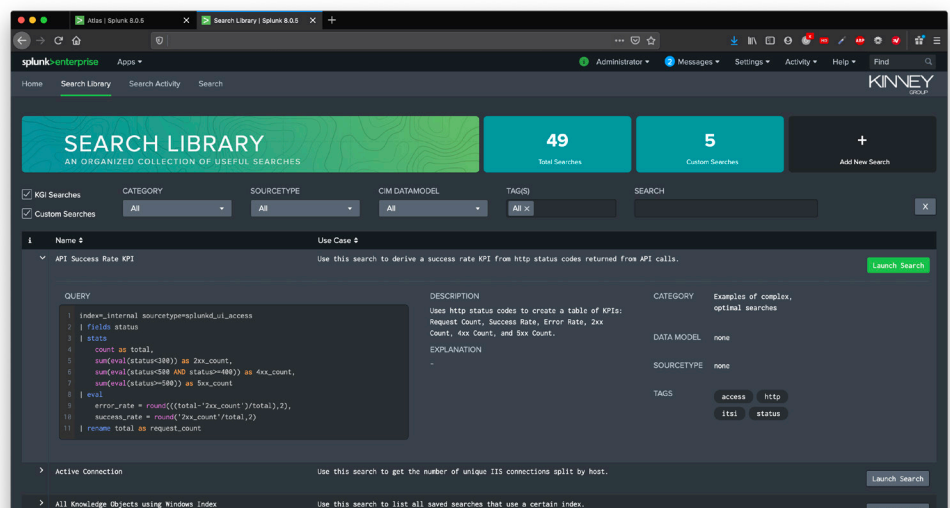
Atlas | Splunk 8.0.6
Search Library | Splunk 8.0.6
+

splunk>enterprise Apps ▾
Administrator ▾ 2 Messages ▾ Settings ▾ Activity ▾ Help ▾ Find

Home Search Library Search Activity Search
KINNEY GROUP

SEARCH LIBRARY
AN ORGANIZED COLLECTION OF USEFUL SEARCHES

49
Total Searches

5
Custom Searches

+
Add New Search

KGI Searches
Custom Searches

CATEGORY
All

SOURCETYPE
All

CIM DATAMODEL
All

TAG(S)
All ×

SEARCH

×

| i | Name ⇕ | Use Case ⇕ |
|---|---|---|
| ∨ | API Success Rate KPI | Use this search to derive a success rate KPI from http status codes returned from API calls. |

Launch Search

QUERY
1 index=_internal sourcetype=splunkd_ui_access
2 | fields status
3 | stats
4 count as total,
5 sum(eval(status<300)) as 2xx_count,
6 sum(eval(status<500 AND status>=400)) as 4xx_count,
7 sum(eval(status>=500)) as 5xx_count
8 | eval
9 error_rate = round(((total-'2xx_count')/total),2),
10 success_rate = round('2xx_count'/total,2)
11 | rename total as request_count

DESCRIPTION
Uses http status codes to create a table of KPIs: Request Count, Success Rate, Error Rate, 2xx Count, 4xx Count, and 5xx Count.

EXPLANATION
-

CATEGORY
Examples of complex, optimal searches

DATA MODEL
none

SOURCETYPE
none

TAGS
access http itsi status

| > | Active Connection | Use this search to get the number of unique IIS connections split by host. |

Launch Search

| > | All Knowledge Objects using Windows Index | Use this search to list all saved searches that use a certain index. |